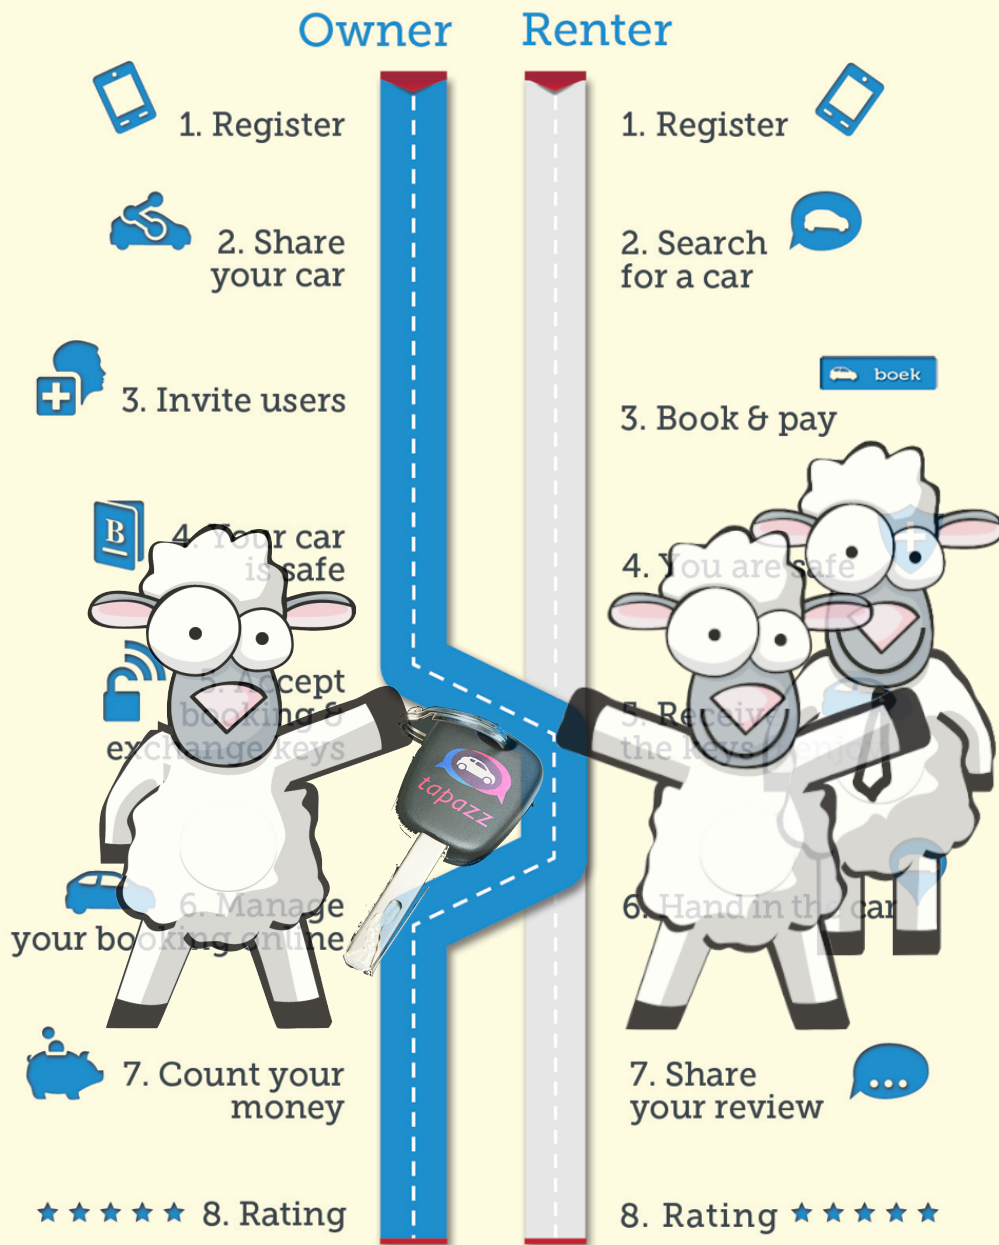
Owner

1. Register

2. Share your car

3. Invite users

4. Your car is safe

5. Accept booking & exchange keys

6. Manage your booking online

7. Count your money

★★★★★ 8. Rating

Renter

1. Register

2. Search for a car

boek

3. Book & pay

4. You are safe

5. Receive the keys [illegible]

6. Hand in the car

7. Share your review

8. Rating ★★★★★

tapazz